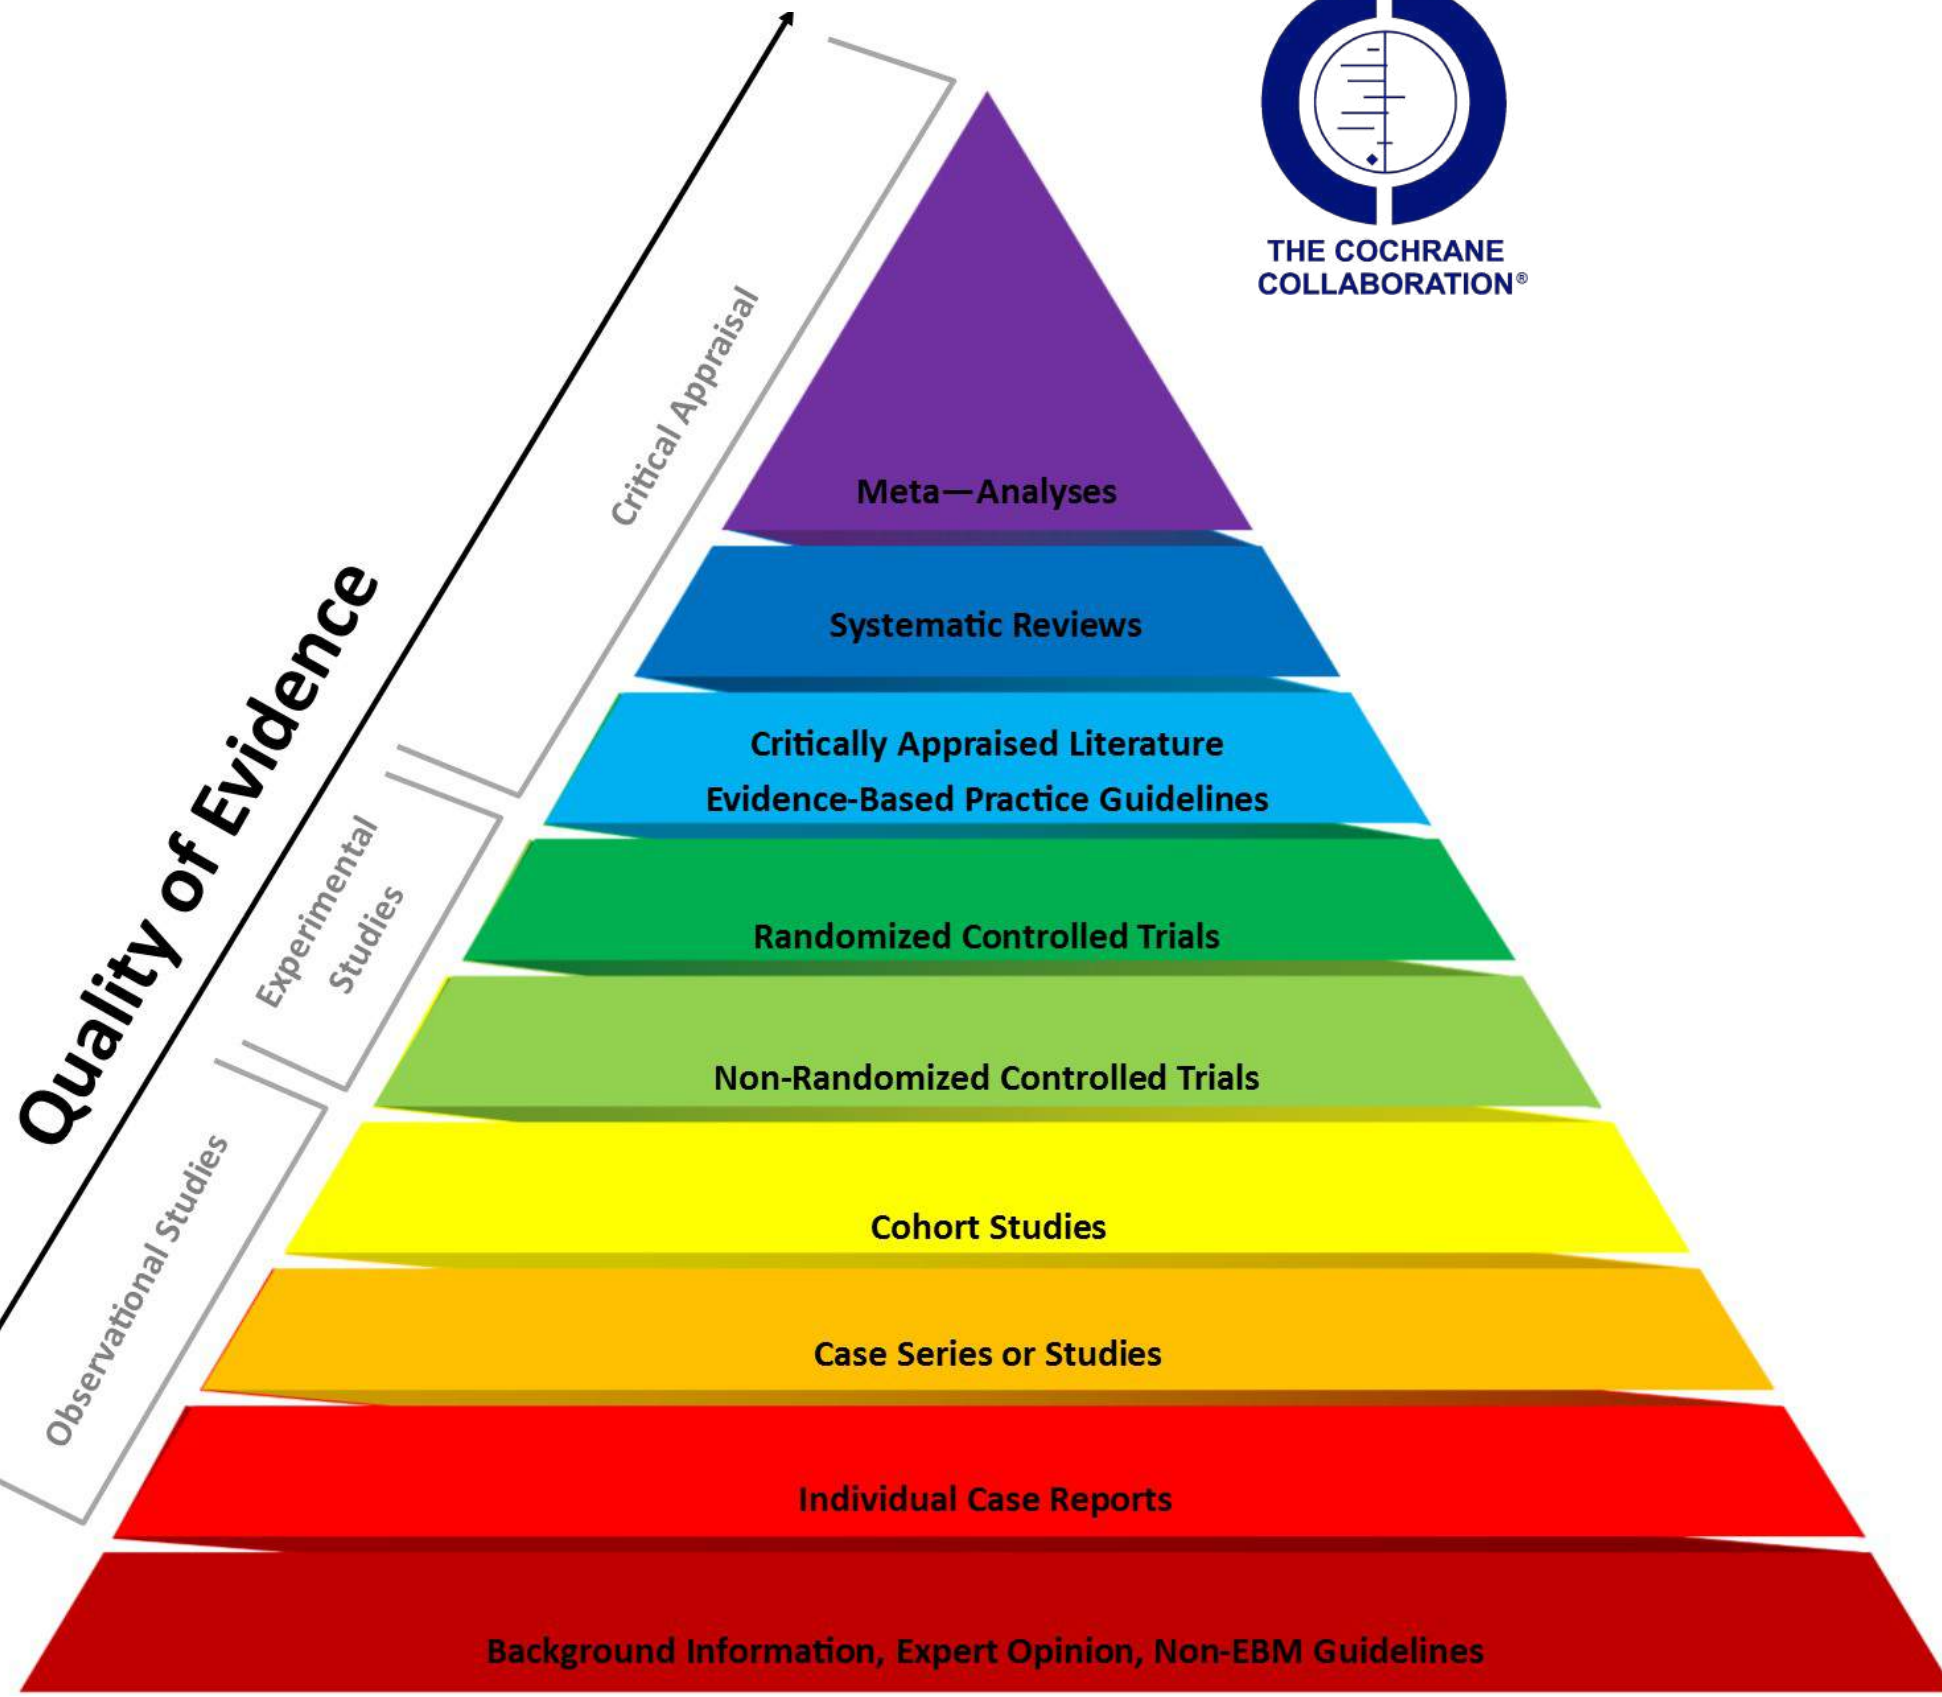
THE COCHRANE COLLABORATION®

Quality of Evidence

Critical Appraisal

Experimental Studies

Observational Studies

Meta—Analyses

Systematic Reviews

Critically Appraised Literature
Evidence-Based Practice Guidelines

Randomized Controlled Trials

Non-Randomized Controlled Trials

Cohort Studies

Case Series or Studies

Individual Case Reports

Background Information, Expert Opinion, Non-EBM Guidelines